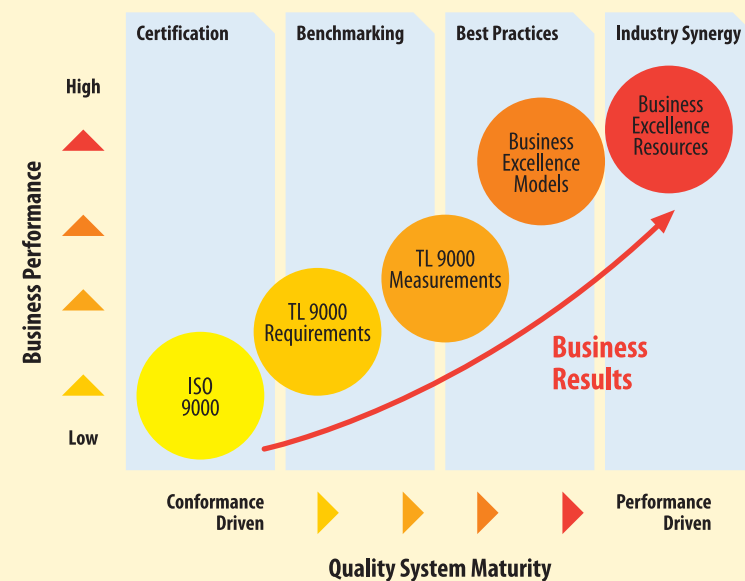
Certification

Benchmarking

Best Practices

Industry Synergy

High

Business Performance

Low

ISO 9000

TL 9000 Requirements

TL 9000 Measurements

Business Excellence Models

Business Excellence Resources

Business Results

Conformance Driven

Performance Driven

Quality System Maturity